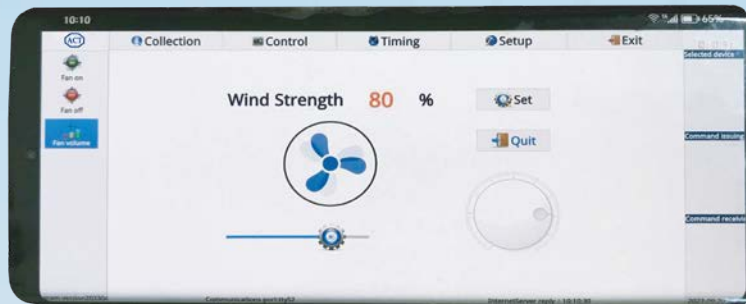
10:10

65%

ACT

Collection

Control

Timing

Setup

Exit

Selected device

Fan on

Fan off

Fan volume

Wind Strength 80 %

Set

Quit

Command issuing

Command receiving

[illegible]

Communications port:ttyS2

InternetServer ready : 10:15:30

2023-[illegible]